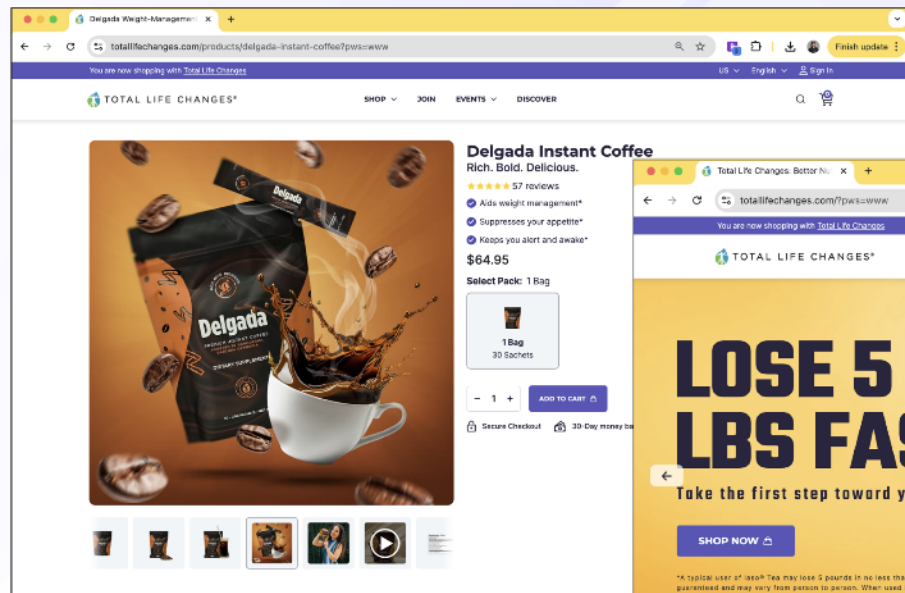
Delgada Weight-Management

totallifechanges.com/products/delgada-instant-coffee?pws=www

Finish update

You are now shopping with Total Life Changes

US English Sign In

TOTAL LIFE CHANGES®

SHOP JOIN EVENTS DISCOVER

Delgada

Delgada

PREMIUM WEIGHT COFFEE

DIETARY SUPPLEMENT

Delgada Instant Coffee

Rich. Bold. Delicious.

57 reviews

Aids weight management*

Suppresses your appetite*

Keeps you alert and awake*

$64.95

Select Pack: 1 Bag

1 Bag
30 Sachets

− 1 +

ADD TO CART

Secure Checkout

30-Day money ba

Total Life Changes: Better N

totallifechanges.com/?pws=www

You are now shopping with Total Life Changes

TOTAL LIFE CHANGES®

LOSE 5

LBS FAS

Take the first step toward y

SHOP NOW

*A typical user of Iaso® Tea may lose 5 pounds in no less tha guaranteed and may vary from person to person. When used